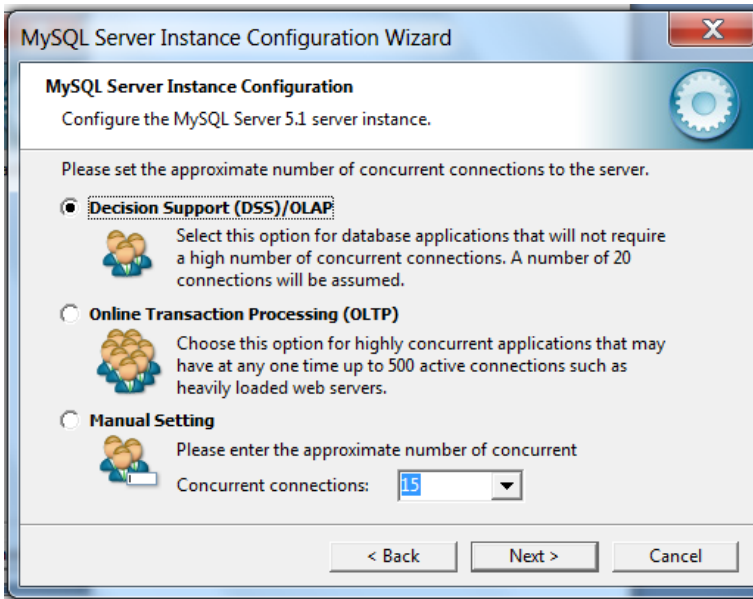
MySQL Server Instance Configuration Wizard

MySQL Server Instance Configuration

Configure the MySQL Server 5.1 server instance.

Please set the approximate number of concurrent connections to the server.

Decision Support (DSS)/OLAP

Select this option for database applications that will not require a high number of concurrent connections. A number of 20 connections will be assumed.

Online Transaction Processing (OLTP)

Choose this option for highly concurrent applications that may have at any one time up to 500 active connections such as heavily loaded web servers.

Manual Setting

Please enter the approximate number of concurrent

Concurrent connections: 15

< Back

Next >

Cancel